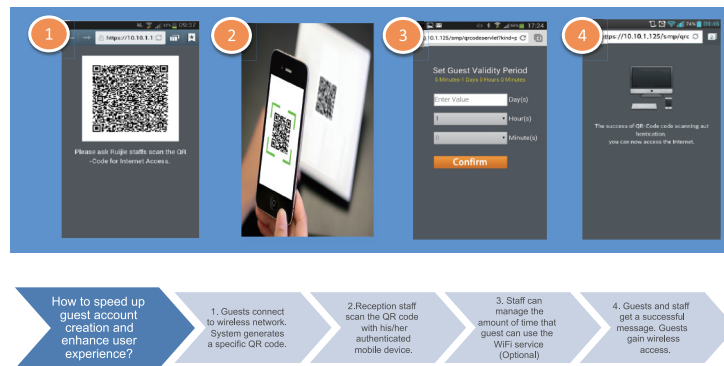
1

https://10.10.1.1

Please ask Ruijie staffs scan the QR -Code for Internet Access.

2

3

17:24

10.10.1.125/amp/qrcodeservlet?kind=q

Set Guest Validity Period

5 Minutes 1 Days 0 Hours 0 Minutes

Enter Value

Day(s)

1

Hour(s)

0

Minute(s)

Confirm

4

74%

https://10.10.1.125/s-mp/qrc

The success of QR-Code code scanning aut hentication, you can now access the Internet.

How to speed up guest account creation and enhance user experience?

1. Guests connect to wireless network. System generates a specific QR code.

2.Reception staff scan the QR code with his/her authenticated mobile device.

3. Staff can manage the amount of time that guest can use the WiFi service (Optional)

4. Guests and staff get a successful message. Guests gain wireless access.